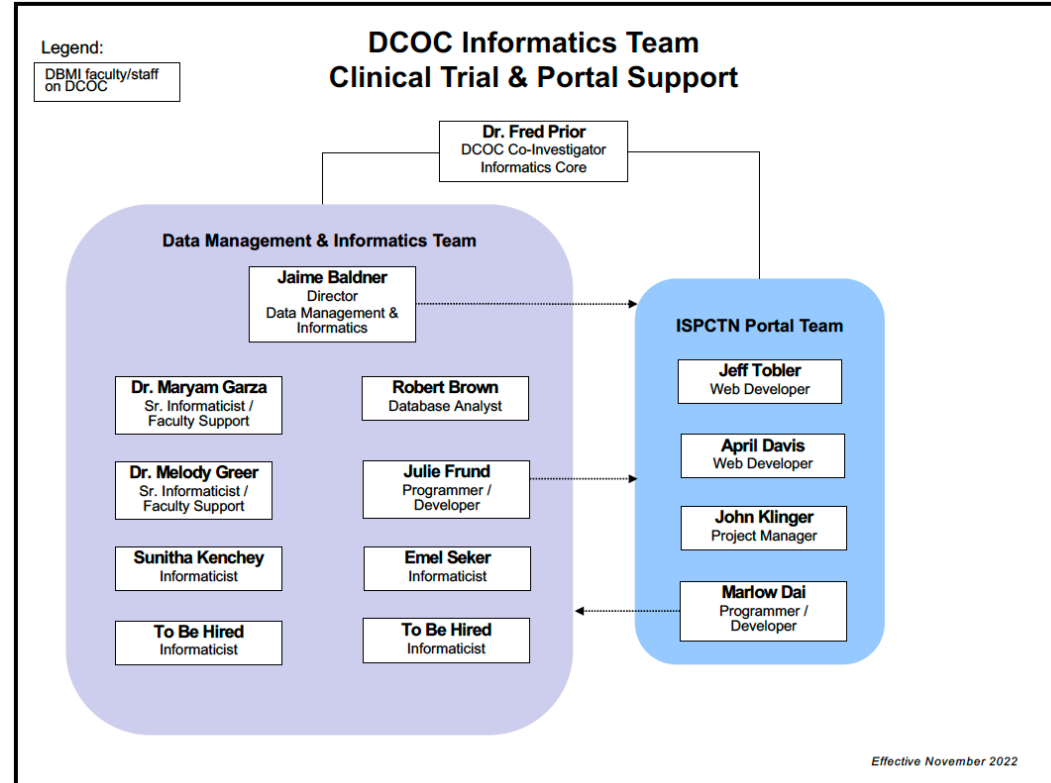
Legend:

DBMI faculty/staff on DCOC

DCOC Informatics Team
Clinical Trial & Portal Support

Dr. Fred Prior
DCOC Co-Investigator
Informatics Core

Data Management & Informatics Team

Jaime Baldner
Director
Data Management & Informatics

Dr. Maryam Garza
Sr. Informaticist / Faculty Support

Robert Brown
Database Analyst

Dr. Melody Greer
Sr. Informaticist / Faculty Support

Julie Frund
Programmer / Developer

Sunitha Kenchey
Informaticist

Emel Seker
Informaticist

To Be Hired
Informaticist

To Be Hired
Informaticist

ISPCTN Portal Team

Jeff Tobler
Web Developer

April Davis
Web Developer

John Klinger
Project Manager

Marlow Dai
Programmer / Developer

Effective November 2022